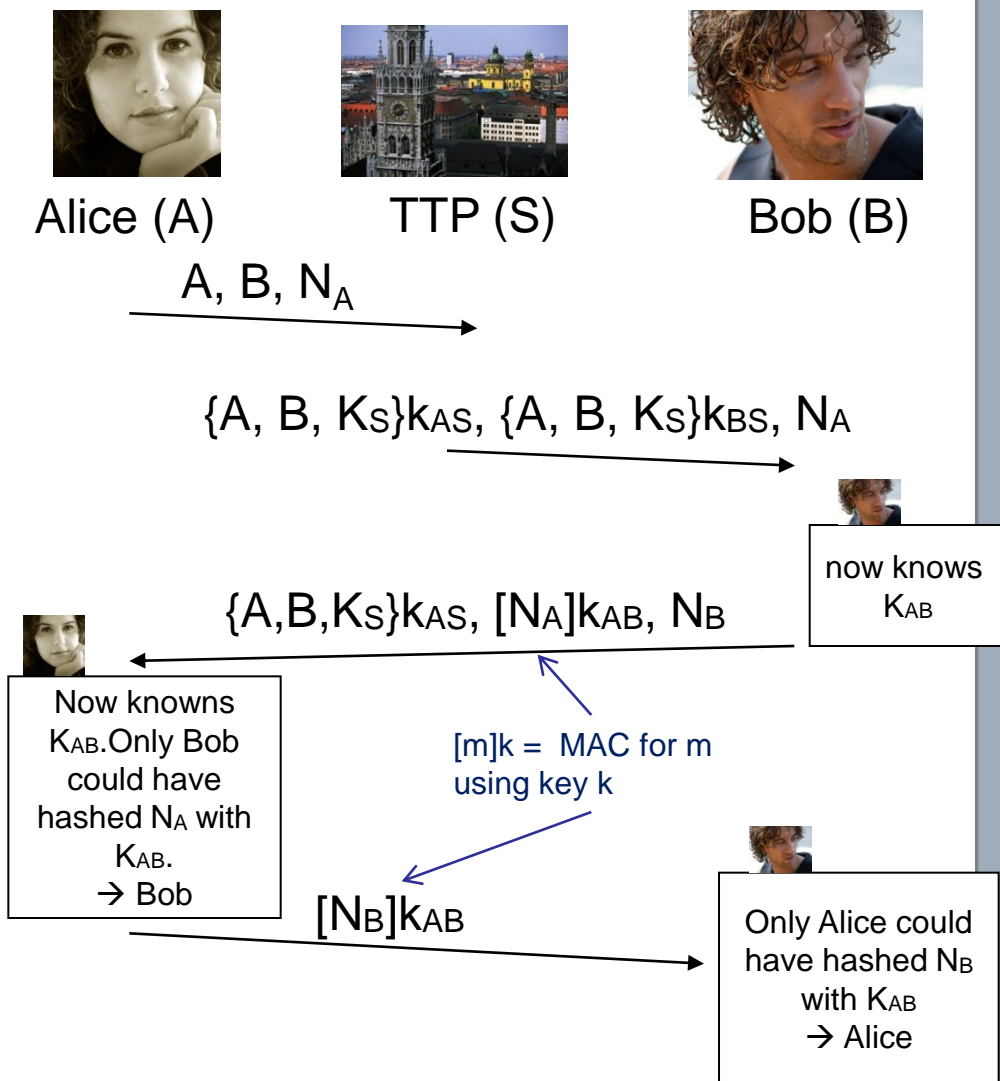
Alice (A) TTP (S) Bob (B)

A, B, $N_A$

$\{A, B, K_S\}k_{AS}$, $\{A, B, K_S\}k_{BS}$, $N_A$

now knows $K_{AB}$

$\{A,B,K_S\}k_{AS}$, $[N_A]k_{AB}$, $N_B$

Now knowns $K_{AB}$.Only Bob could have hashed $N_A$ with $K_{AB}$. → Bob

[m]k = MAC for m using key k

$[N_B]k_{AB}$

Only Alice could have hashed $N_B$ with $K_{AB}$ → Alice